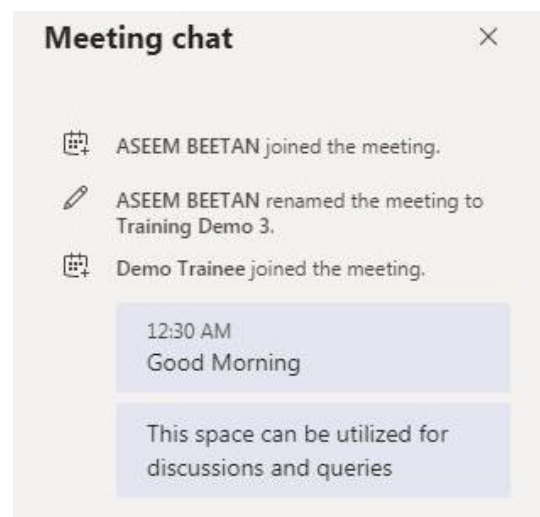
Meeting chat ×

ASEEM BEETAN joined the meeting.

ASEEM BEETAN renamed the meeting to Training Demo 3.

Demo Trainee joined the meeting.

12:30 AM
Good Morning

This space can be utilized for discussions and queries